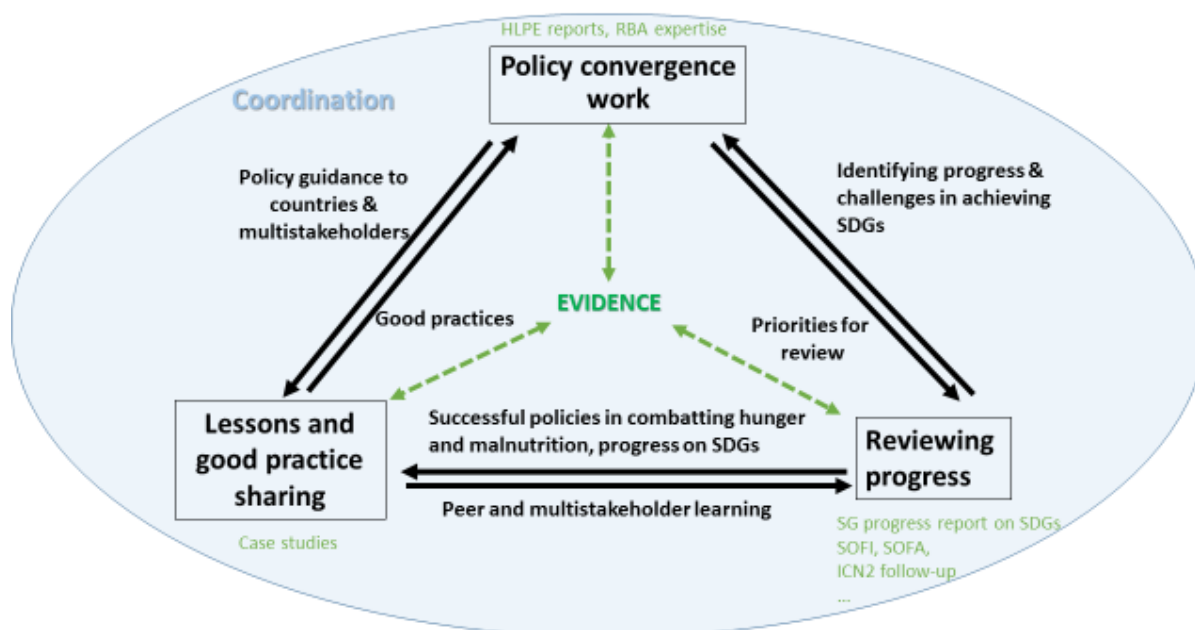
HLPE reports, RBA expertise

Policy convergence work

Coordination

Policy guidance to countries & multistakeholders

Identifying progress & challenges in achieving SDGs

EVIDENCE

Good practices

Priorities for review

Lessons and good practice sharing

Successful policies in combatting hunger and malnutrition, progress on SDGs

Reviewing progress

Peer and multistakeholder learning

Case studies

SG progress report on SDGs
SOFI, SOFA,
ICN2 follow-up
...